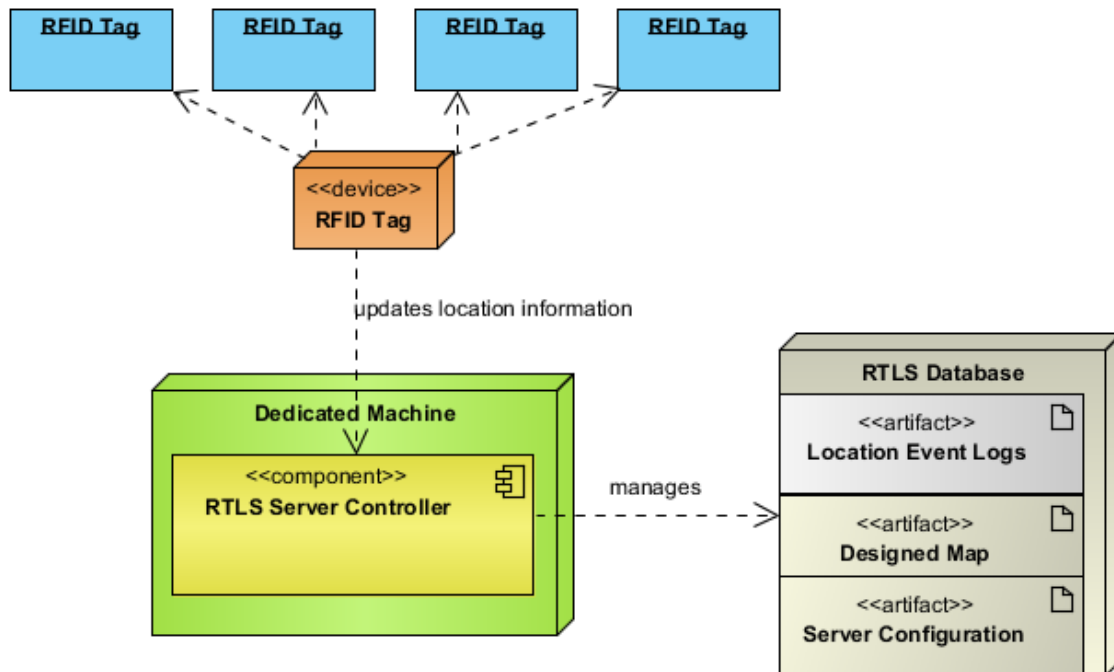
RFID Tag

RFID Tag

RFID Tag

RFID Tag

<<device>>
RFID Tag

updates location information

Dedicated Machine

<<component>>
RTLS Server Controller

manages

RTLS Database

<<artifact>>
Location Event Logs

<<artifact>>
Designed Map

<<artifact>>
Server Configuration